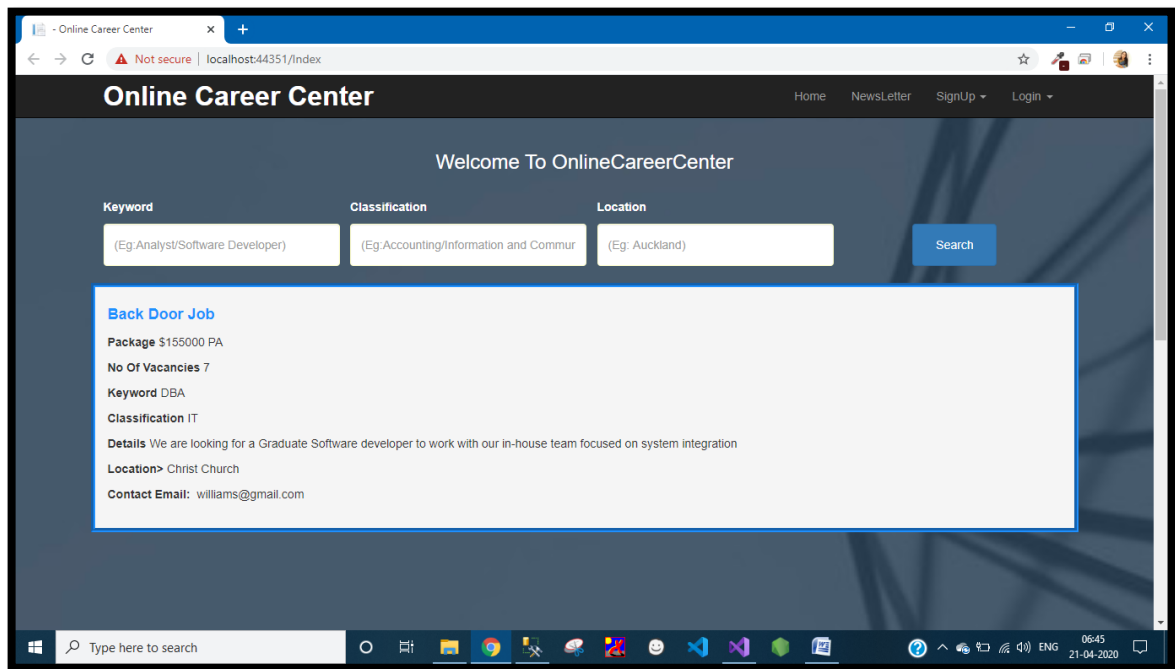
- Online Career Center

Not secure | localhost:44351/Index

Online Career Center

Home NewsLetter SignUp Login

Welcome To OnlineCareerCenter

Keyword

(Eg:Analyst/Software Developer)

Classification

(Eg:Accounting/Information and Commur

Location

(Eg: Auckland)

Search

Back Door Job

Package $155000 PA

No Of Vacancies 7

Keyword DBA

Classification IT

Details We are looking for a Graduate Software developer to work with our in-house team focused on system integration

Location> Christ Church

Contact Email: williams@gmail.com

Type here to search

ENG 06:45 21-04-2020